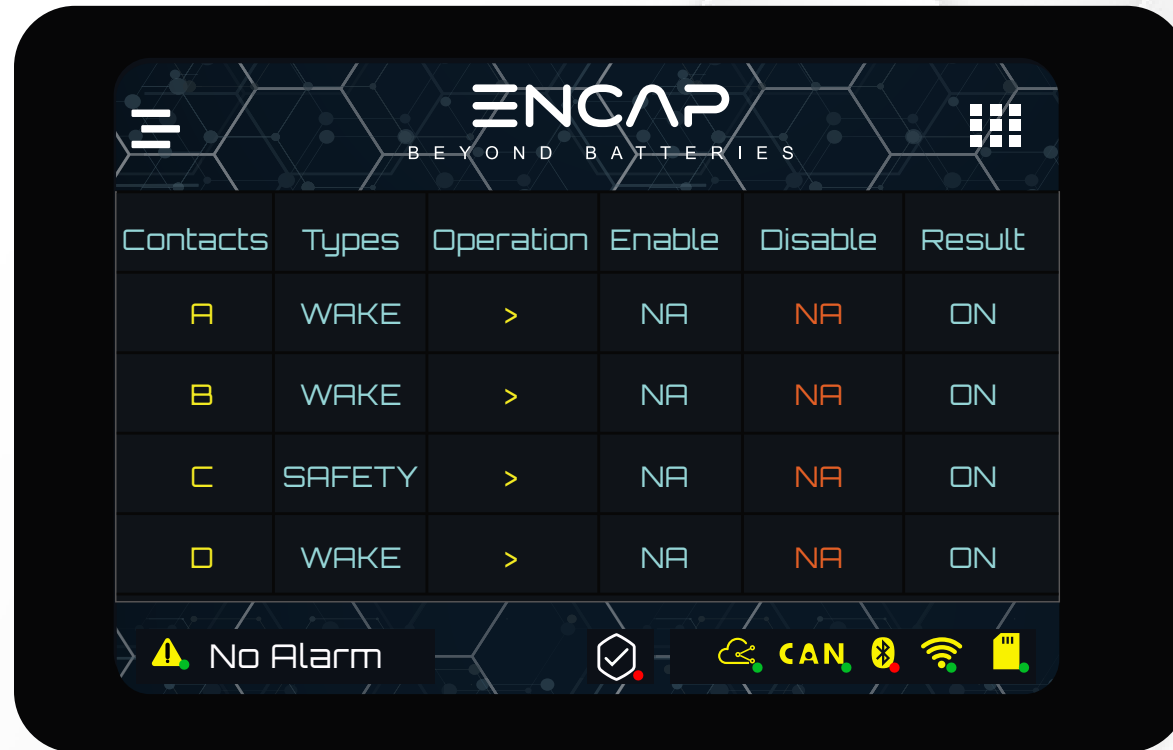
ENCAP
BEYOND BATTERIES

| Contacts | Types | Operation | Enable | Disable | Result |
|---|---|---|---|---|---|
| A | WAKE | > | NA | NA | ON |
| B | WAKE | > | NA | NA | ON |
| C | SAFETY | > | NA | NA | ON |
| D | WAKE | > | NA | NA | ON |

No Alarm

CAN